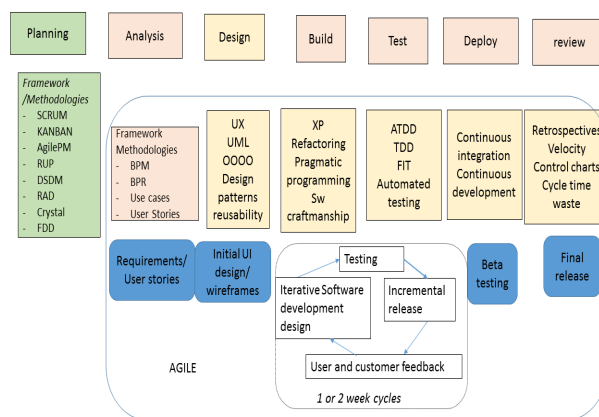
Planning

Analysis

Design

Build

Test

Deploy

review

Framework /Methodologies
- SCRUM
- KANBAN
- AgilePM
- RUP
- DSDM
- RAD
- Crystal
- FDD

Framework Methodologies
- BPM
- BPR
- Use cases
- User Stories

UX
UML
OOOO
Design patterns
reusability

XP
Refactoring
Pragmatic programming
Sw craftmanship

ATDD
TDD
FIT
Automated testing

Continuous integration
Continuous development

Retrospectives
Velocity
Control charts
Cycle time
waste

Requirements/ User stories

Initial UI design/ wireframes

Testing

Iterative Software development design

Incremental release

User and customer feedback

1 or 2 week cycles

Beta testing

Final release

AGILE